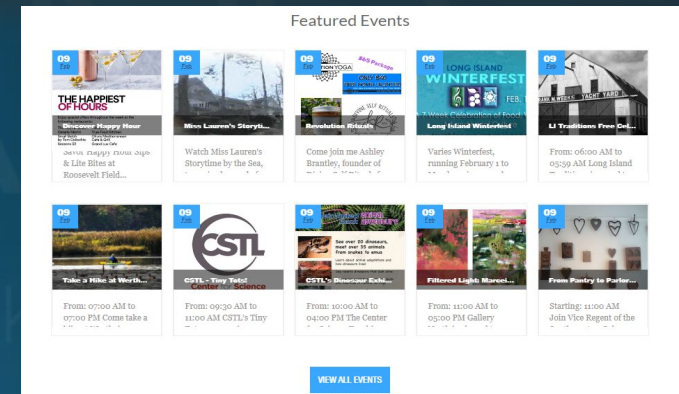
Featured Events

09 Feb
THE HAPPIEST OF HOURS
Discover Happy Hour
Savor Happy Hour Sips & Lite Bites at Roosevelt Field...

09 Feb
Miss Lauren's Storyti...
Watch Miss Lauren's Storytime by the Sea,

09 Feb
$65 Package
Revolution Rituals
Come join me Ashley Brantley, founder of

09 Feb
LONG ISLAND WINTERFEST
FEB.
Long Island Winterfest
Varies Winterfest, running February 1 to

09 Feb
YACHT YARD
LI Traditions Free Cel...
From: 06:00 AM to 05:59 AM Long Island

09 Feb
Take a Hike at Werth...
From: 07:00 AM to 07:00 PM Come take a

09 Feb
CSTL
Center for Science
CSTL - Tiny Tots!
From: 09:30 AM to 11:00 AM CSTL's Tiny

09 Feb
See over 20 dinosaurs, meet over 25 animals
CSTL's Dinosaur Exhi...
From: 10:00 AM to 04:00 PM The Center

09 Feb
Filtered Light: Marcel...
From: 11:00 AM to 05:00 PM Gallery

09 Feb
From Pantry to Parlor...
Starting: 11:00 AM Join Vice Regent of the

VIEW ALL EVENTS